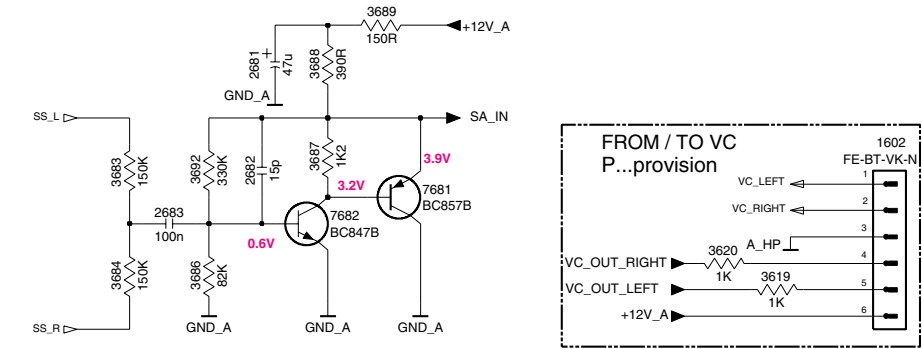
3689
150R
+12V_A
2681
47u
3688
390R
GND_A
SA_IN
SS_L
3683
150K
3692
330K
2682
15p
3687
1K2
3.9V
3.2V
7681
BC857B
2683
100n
7682
BC847B
0.6V
3684
150K
3686
82K
SS_R
GND_A
GND_A
GND_A

FROM / TO VC
P...provision
1602
FE-BT-VK-N
VC_LEFT
1
VC_RIGHT
2
A_HP
3
VC_OUT_RIGHT
3620
1K
4
VC_OUT_LEFT
3619
1K
5
+12V_A
6